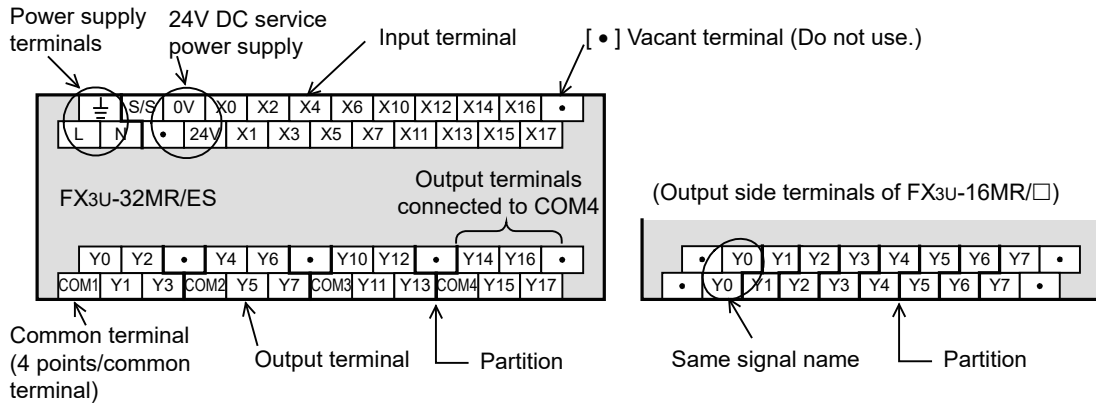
Power supply terminals

24V DC service power supply

Input terminal

[ • ] Vacant terminal (Do not use.)

| ⏚ | S/S | 0V | X0 | X2 | X4 | X6 | X10 | X12 | X14 | X16 | • |
|---|---|---|---|---|---|---|---|---|---|---|---|
| L | N | • | 24V | X1 | X3 | X5 | X7 | X11 | X13 | X15 | X17 |

FX3U-32MR/ES

Output terminals connected to COM4

| Y0 | Y2 | • | Y4 | Y6 | • | Y10 | Y12 | • | Y14 | Y16 | • |
|---|---|---|---|---|---|---|---|---|---|---|---|
| COM1 | Y1 | Y3 | COM2 | Y5 | Y7 | COM3 | Y11 | Y13 | COM4 | Y15 | Y17 |

Common terminal (4 points/common terminal)

Output terminal

Partition

(Output side terminals of FX3U-16MR/□)

| • | Y0 | Y1 | Y2 | Y3 | Y4 | Y5 | Y6 | Y7 | • |
|---|---|---|---|---|---|---|---|---|---|
| • | Y0 | Y1 | Y2 | Y3 | Y4 | Y5 | Y6 | Y7 | • |

Same signal name

Partition